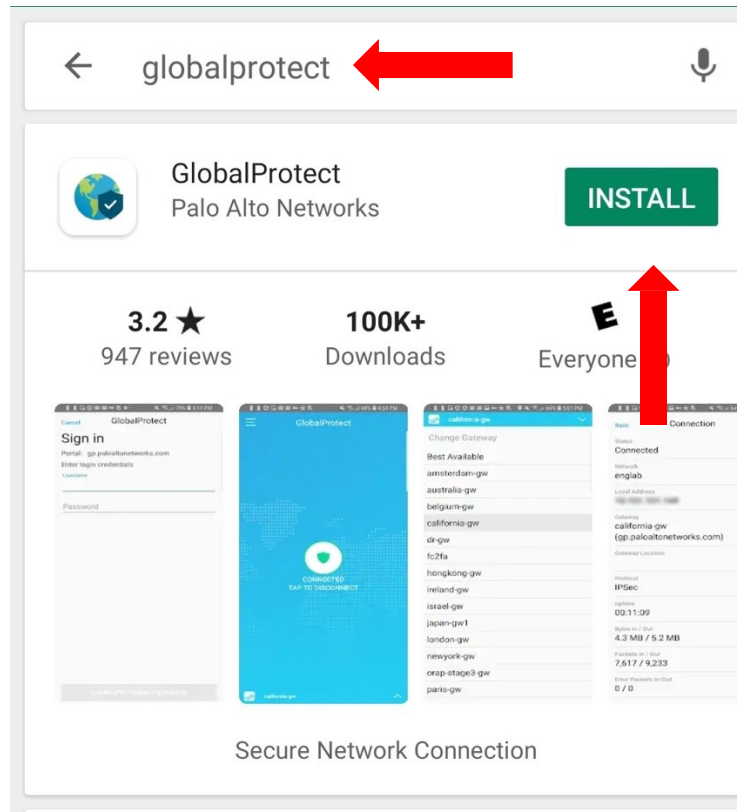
globalprotect

GlobalProtect
Palo Alto Networks

INSTALL

3.2 ★
947 reviews

100K+
Downloads

E
Everyone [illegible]

Cancel GlobalProtect
Sign in
Portal: gp.paloaltonetworks.com
Enter login credentials
Username
Password

GlobalProtect
CONNECTED
TAP TO DISCONNECT
california-gw

california-gw
Change Gateway
Best Available
amsterdam-gw
australia-gw
belgium-gw
california-gw
dr-gw
fc2fa
hongkong-gw
ireland-gw
israel-gw
japan-gw1
london-gw
newyork-gw
orap-stage3-gw
paris-gw

Back Connection
Status
Connected
Network
englab
Local Address
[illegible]
Gateway
california-gw
(gp.paloaltonetworks.com)
Gateway Location
Protocol
IPSec
Uptime
00:11:09
Bytes In / Out
4.3 MB / 5.2 MB
Packets In / Out
7,617 / 9,233
Error Packets In/Out
0 / 0

Secure Network Connection